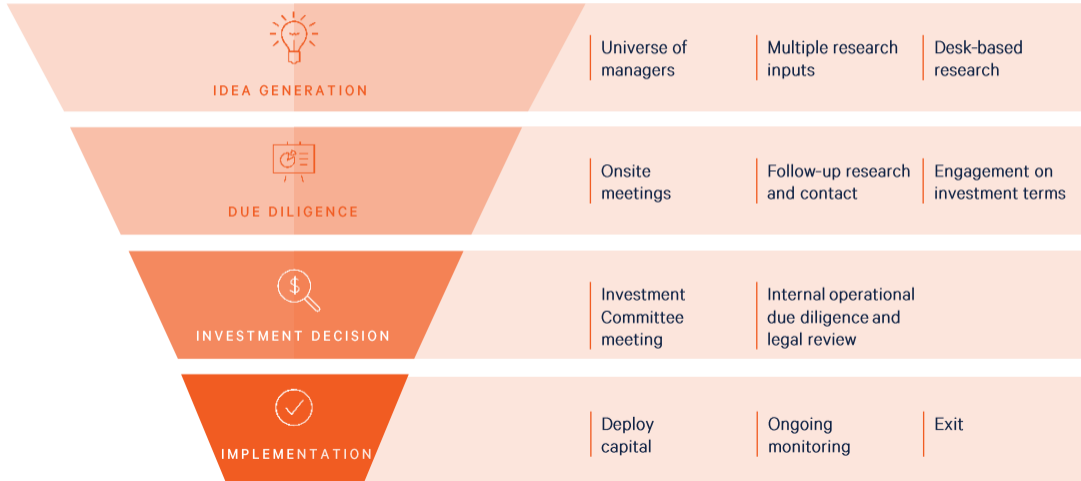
IDEA GENERATION

Universe of managers

Multiple research inputs

Desk-based research

DUE DILIGENCE

Onsite meetings

Follow-up research and contact

Engagement on investment terms

INVESTMENT DECISION

Investment Committee meeting

Internal operational due diligence and legal review

IMPLEMENTATION

Deploy capital

Ongoing monitoring

Exit